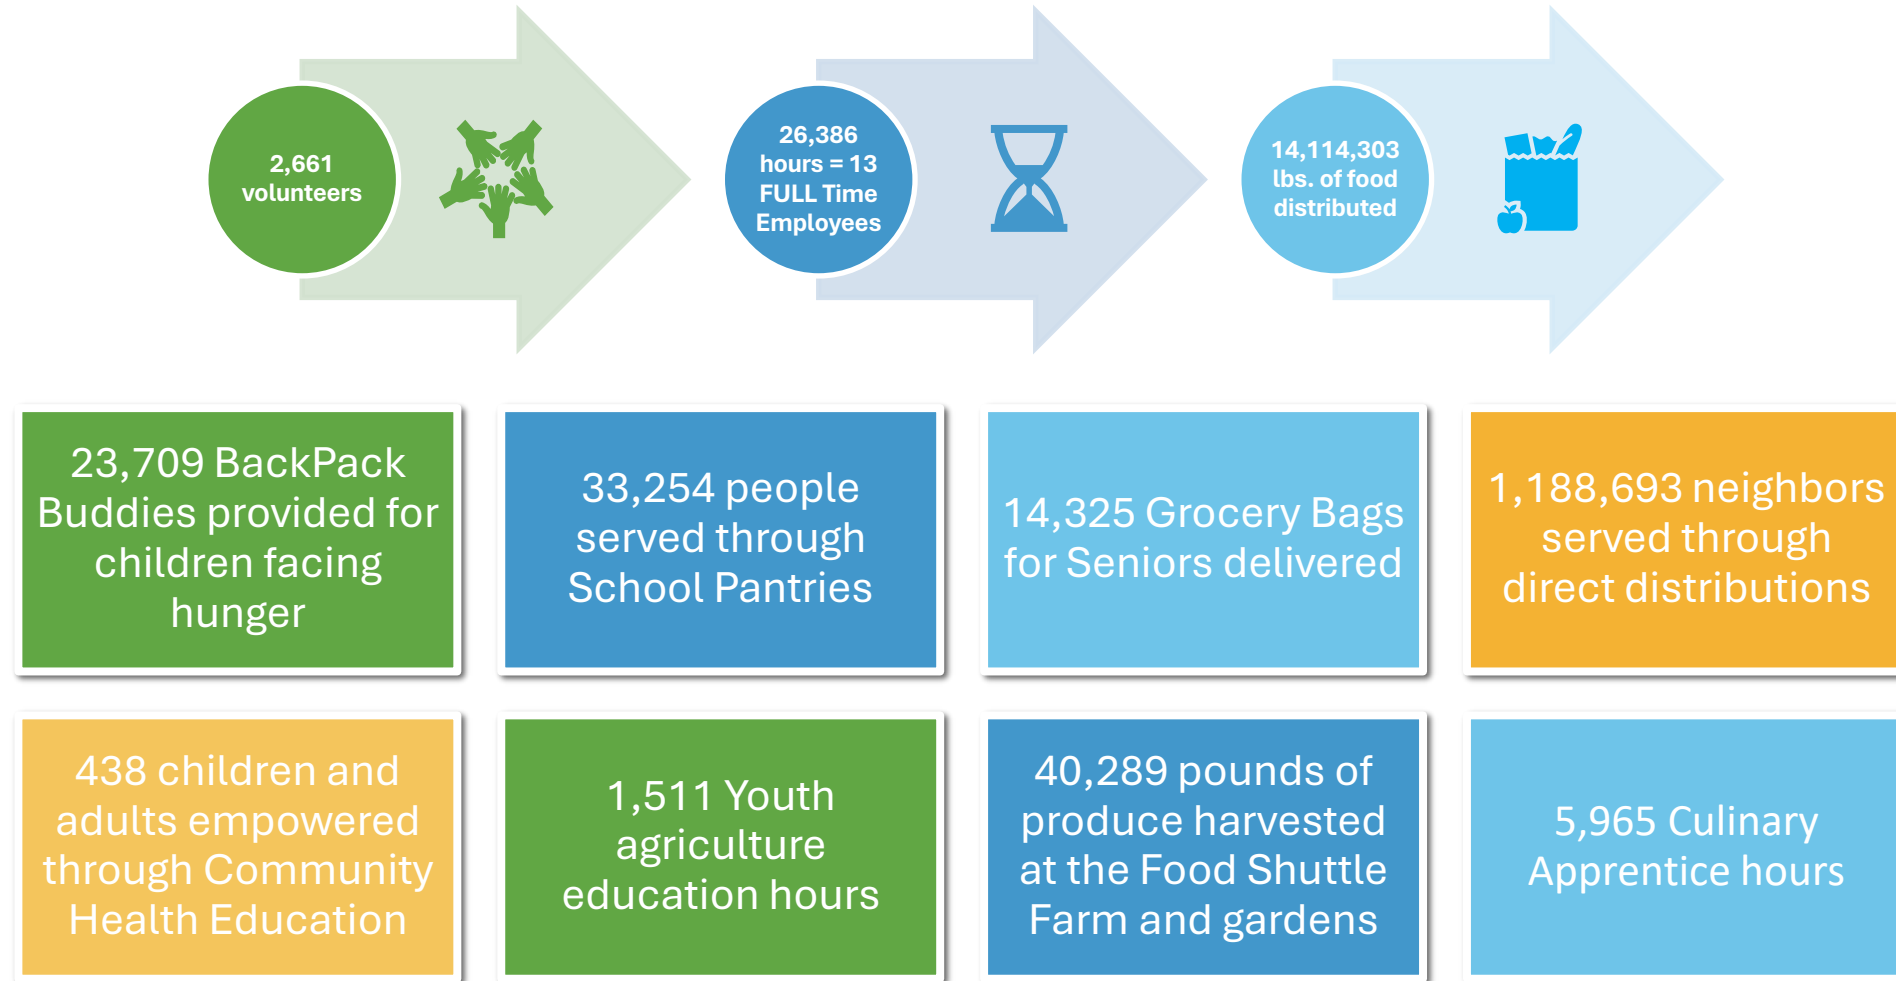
2,661 volunteers

26,386 hours = 13 FULL Time Employees

14,114,303 lbs. of food distributed

23,709 BackPack Buddies provided for children facing hunger

33,254 people served through School Pantries

14,325 Grocery Bags for Seniors delivered

1,188,693 neighbors served through direct distributions

438 children and adults empowered through Community Health Education

1,511 Youth agriculture education hours

40,289 pounds of produce harvested at the Food Shuttle Farm and gardens

5,965 Culinary Apprentice hours